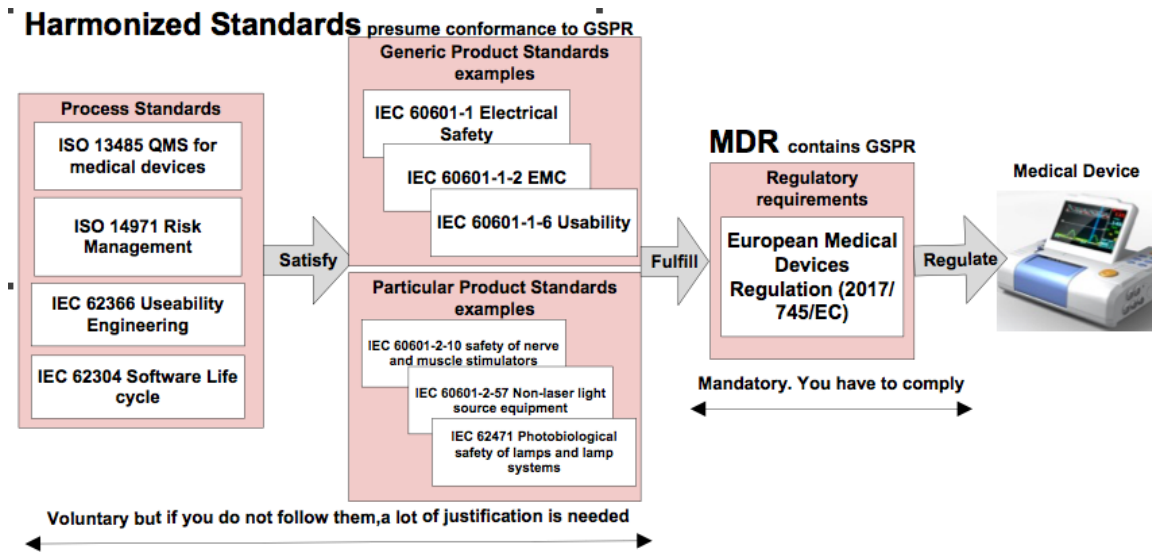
Harmonized Standards presume conformance to GSPR

Process Standards

ISO 13485 QMS for medical devices

ISO 14971 Risk Management

IEC 62366 Useability Engineering

IEC 62304 Software Life cycle

Satisfy

Generic Product Standards examples

IEC 60601-1 Electrical Safety

IEC 60601-1-2 EMC

IEC 60601-1-6 Usability

Particular Product Standards examples

IEC 60601-2-10 safety of nerve and muscle stimulators

IEC 60601-2-57 Non-laser light source equipment

IEC 62471 Photobiological safety of lamps and lamp systems

Fulfill

MDR contains GSPR

Regulatory requirements

European Medical Devices Regulation (2017/745/EC)

Regulate

Medical Device

Mandatory. You have to comply

Voluntary but if you do not follow them,a lot of justification is needed